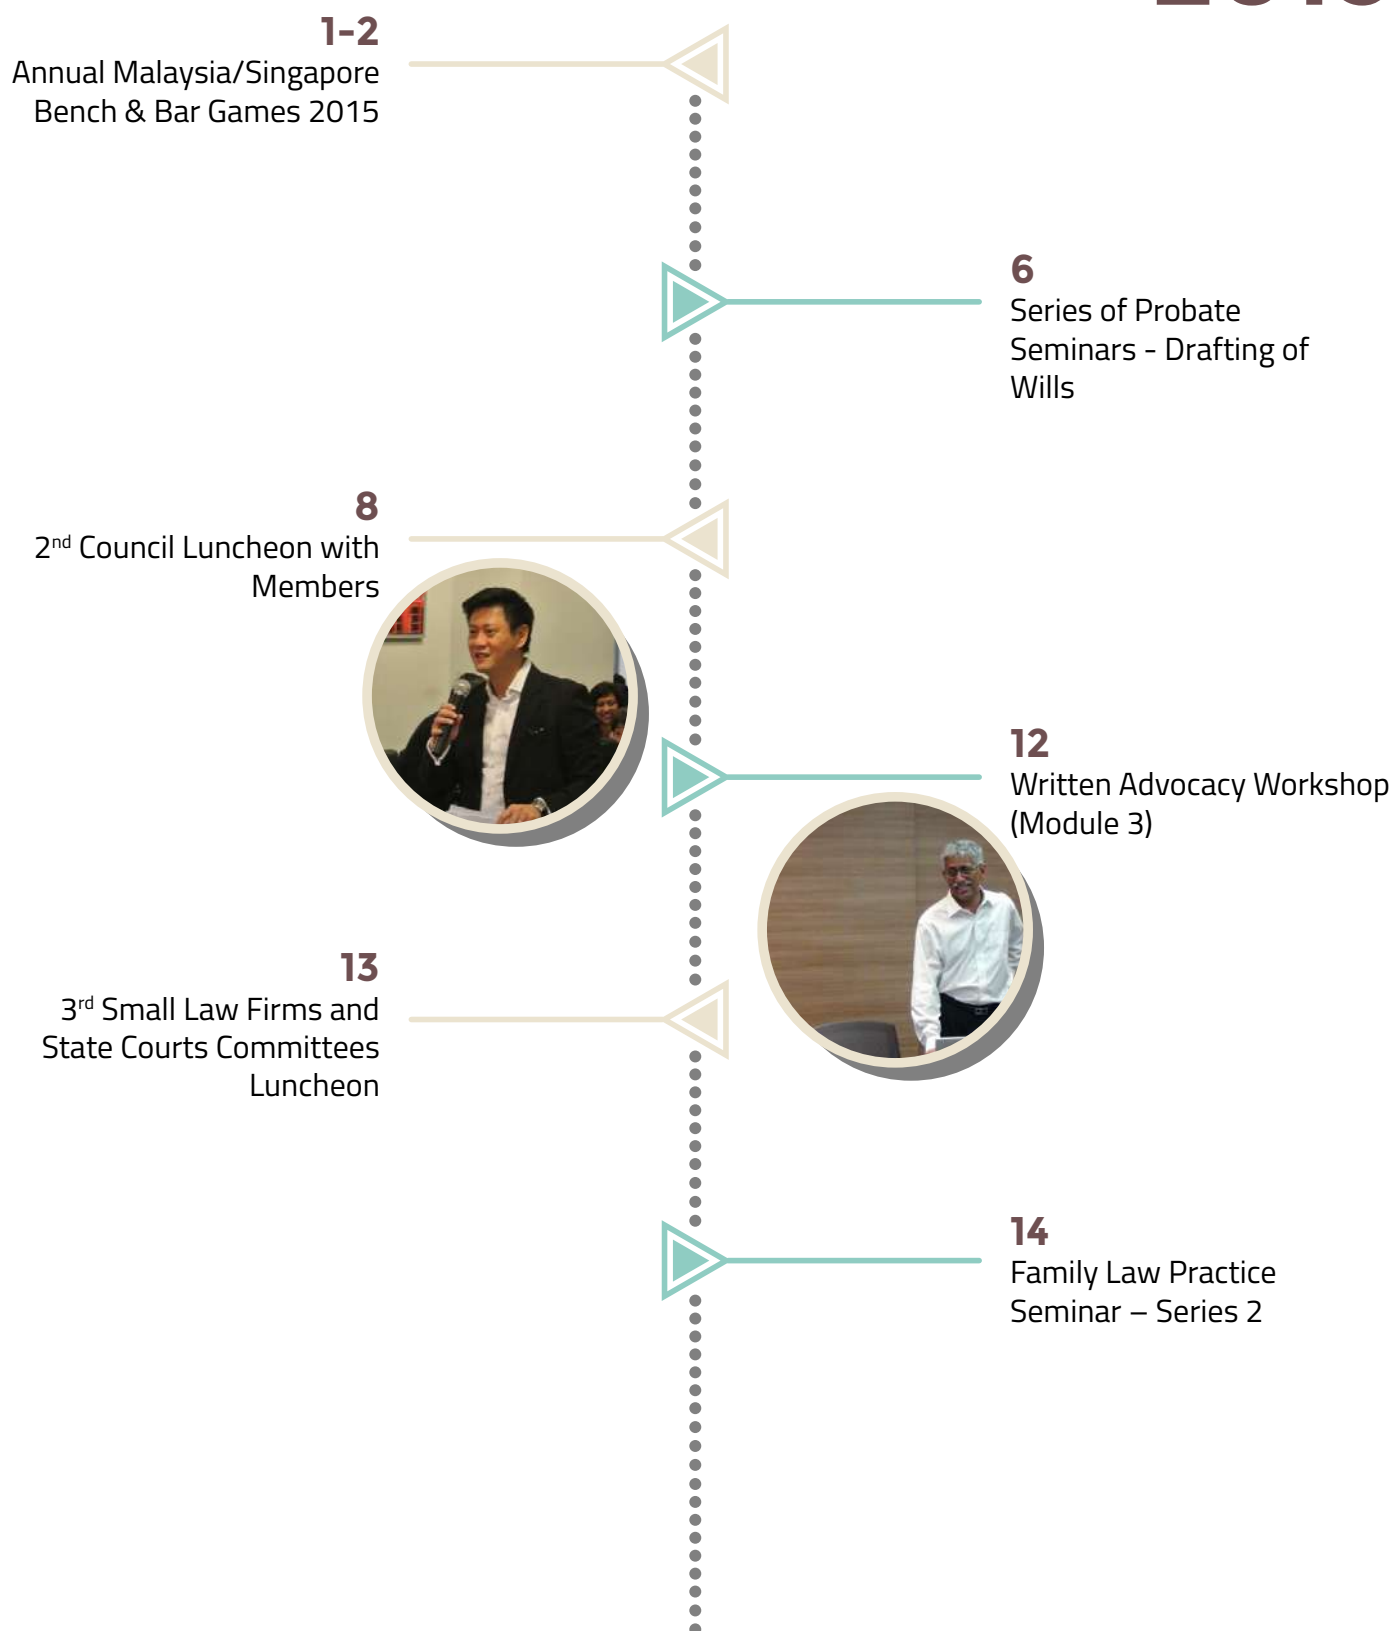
1-2
Annual Malaysia/Singapore Bench & Bar Games 2015

6
Series of Probate Seminars - Drafting of Wills

8
2nd Council Luncheon with Members

12
Written Advocacy Workshop (Module 3)

13
3rd Small Law Firms and State Courts Committees Luncheon

14
Family Law Practice Seminar – Series 2